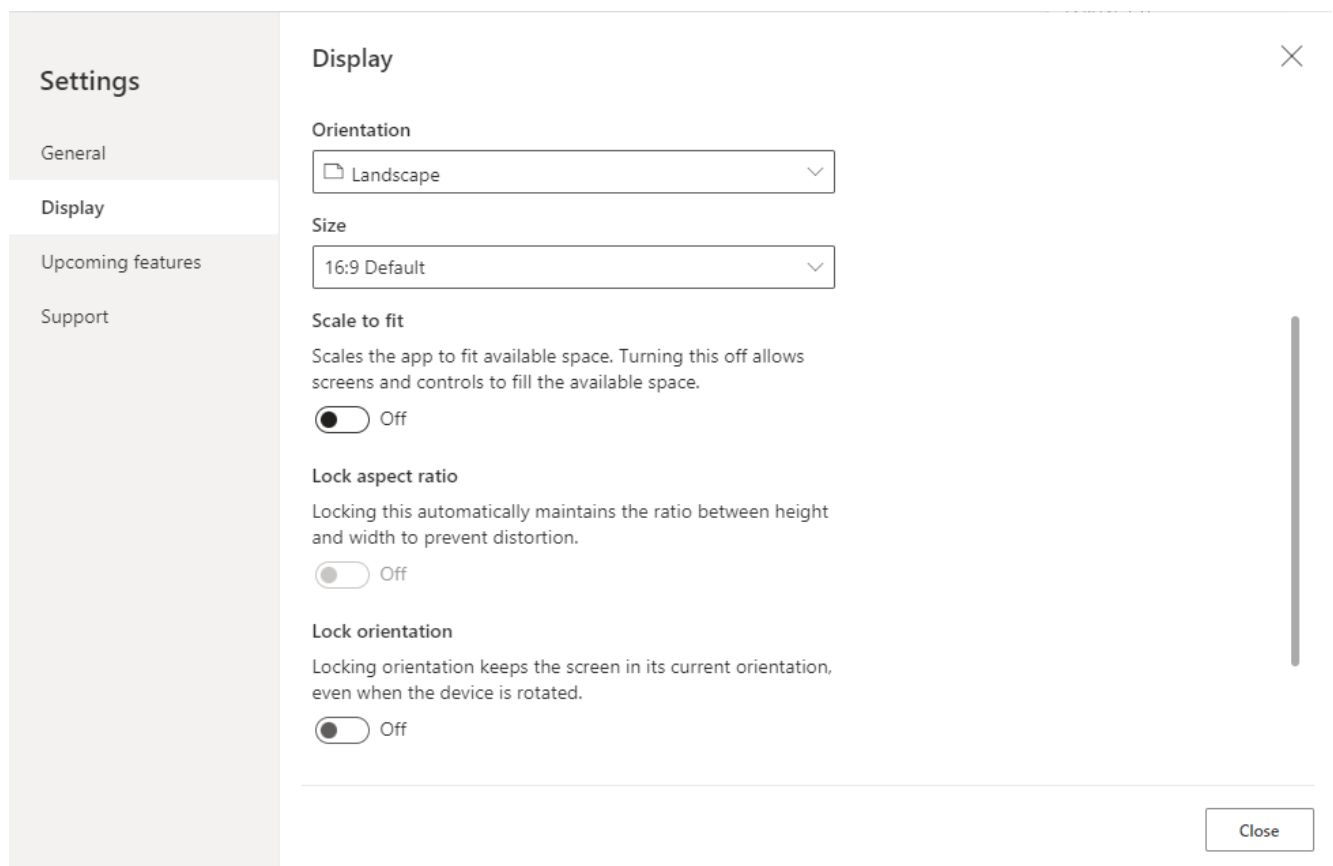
Settings

General

Display

Upcoming features

Support

Display

Orientation

Landscape

Size

16:9 Default

Scale to fit

Scales the app to fit available space. Turning this off allows screens and controls to fill the available space.

Off

Lock aspect ratio

Locking this automatically maintains the ratio between height and width to prevent distortion.

Off

Lock orientation

Locking orientation keeps the screen in its current orientation, even when the device is rotated.

Off

Close